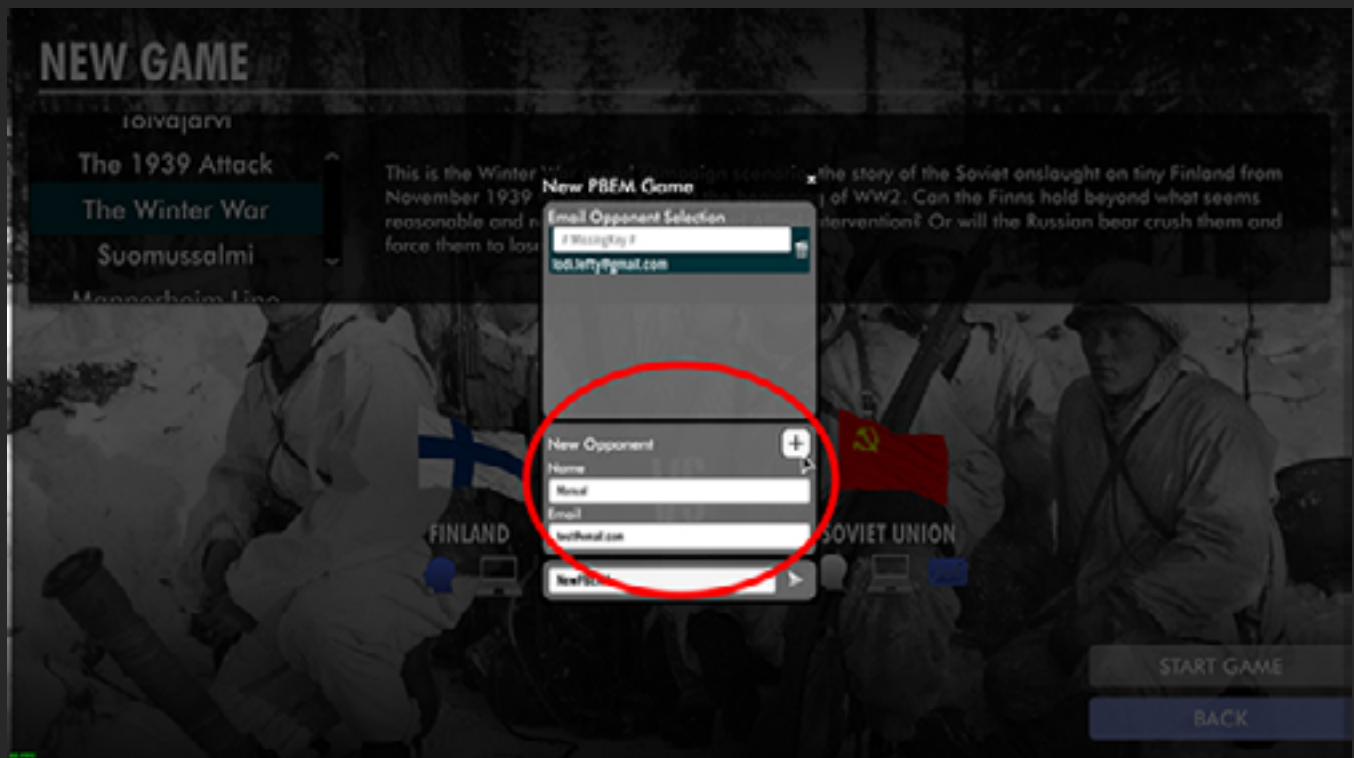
NEW GAME

Tolvajarvi
The 1939 Attack
The Winter War
Suomussalmi
Mannerheim Line

This is the Winter W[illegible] scenario: the story of the Soviet onslaught on tiny Finland from November 1939 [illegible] of WW2. Can the Finns hold beyond what seems reasonable and n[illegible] intervention? Or will the Russian bear crush them and force them to los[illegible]

New PBEM Game
Email Opponent Selection
# MissingKey #
lodi.lefty@gmail.com

New Opponent
Name
Manuel
Email
test@email.com

NewPBEM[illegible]

FINLAND
SOVIET UNION

START GAME
BACK